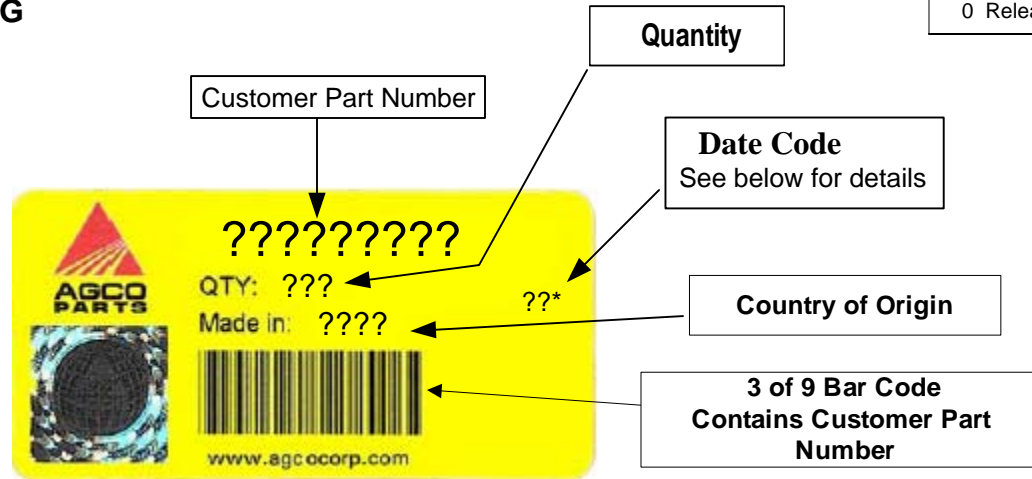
G

0 Relea

Quantity

Customer Part Number

Date Code
See below for details

?????????

AGCO PARTS

QTY: ???

??*

Made in: ????

Country of Origin

3 of 9 Bar Code
Contains Customer Part Number

www.agcocorp.com